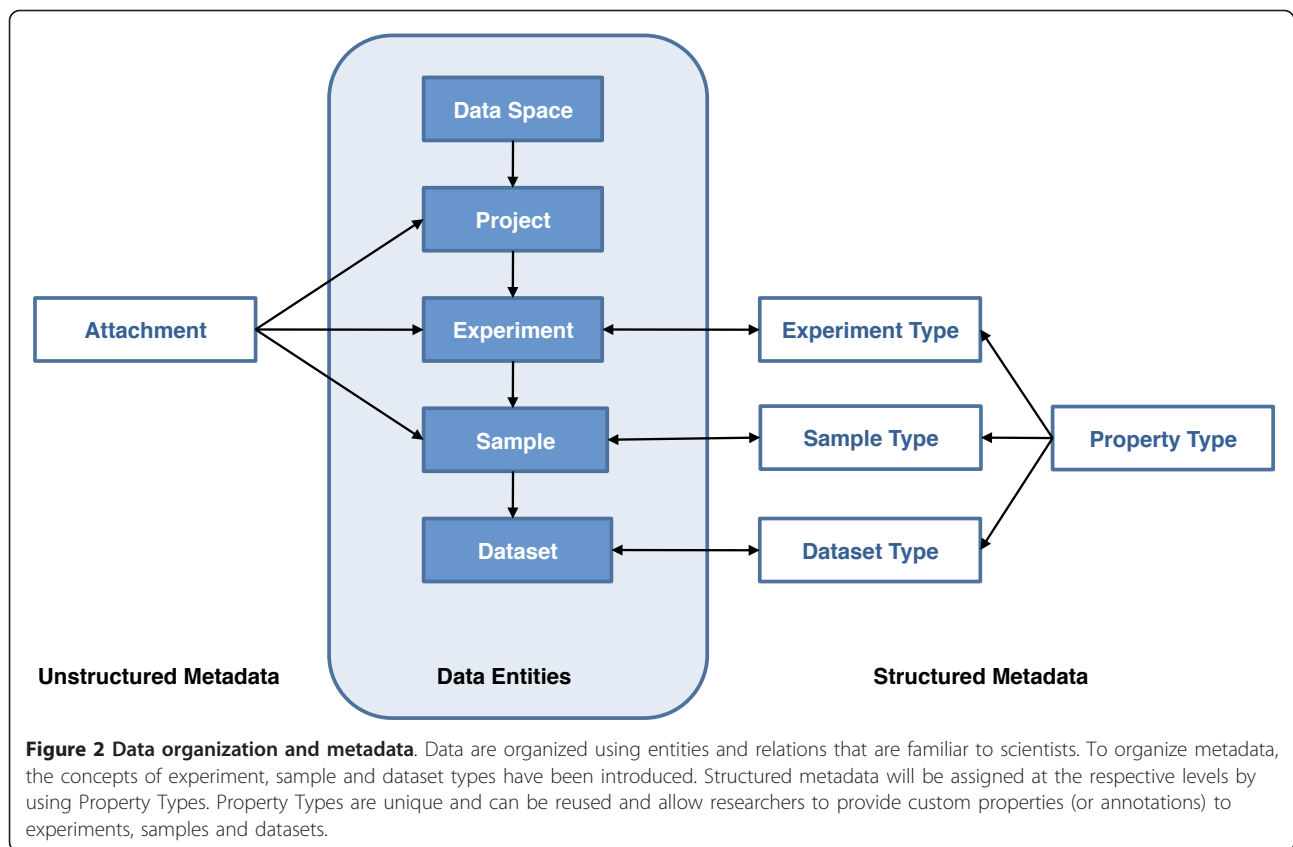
Data Space

Project

Attachment

Experiment

Experiment Type

Sample

Sample Type

Property Type

Dataset

Dataset Type

Unstructured Metadata

Data Entities

Structured Metadata

**Figure 2 Data organization and metadata**. Data are organized using entities and relations that are familiar to scientists. To organize metadata, the concepts of experiment, sample and dataset types have been introduced. Structured metadata will be assigned at the respective levels by using Property Types. Property Types are unique and can be reused and allow researchers to provide custom properties (or annotations) to experiments, samples and datasets.